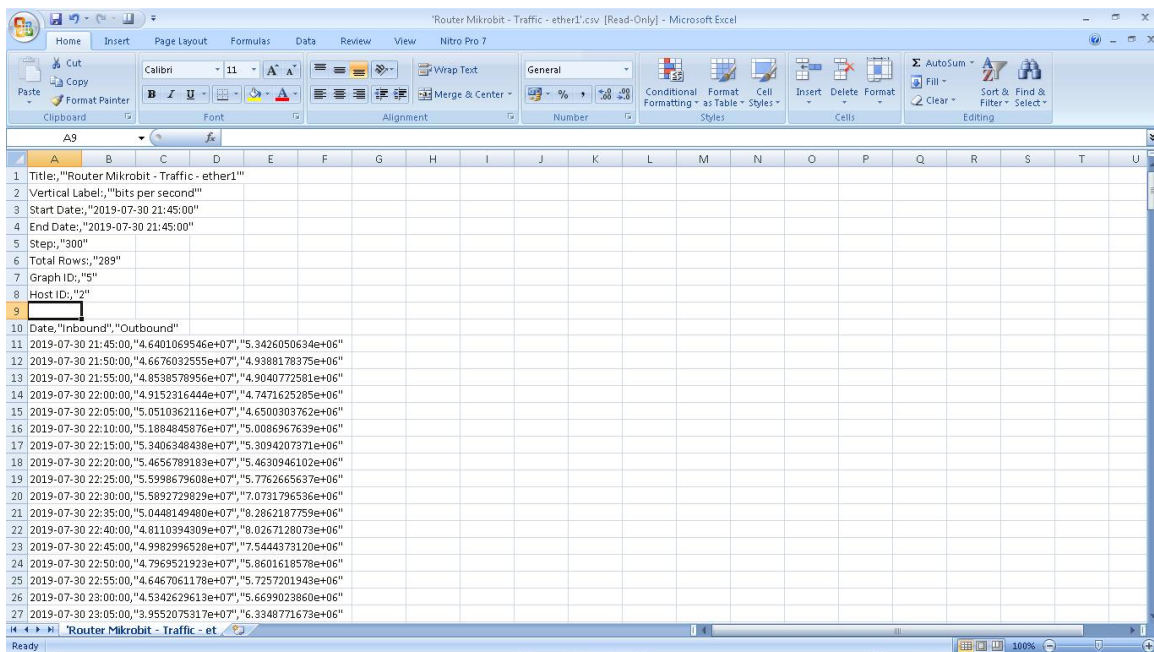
'Router Mikrobit - Traffic - ether1'.csv [Read-Only] - Microsoft Excel

Home Insert Page Layout Formulas Data Review View Nitro Pro 7

Cut
Copy
Paste
Format Painter
Clipboard
Calibri 11
B I U
Font
Wrap Text
Merge & Center
Alignment
General
% ,
Number
Conditional Formatting
Format as Table
Cell Styles
Styles
Insert Delete Format
Cells
AutoSum
Fill
Clear
Sort & Filter
Find & Select
Editing

A9 $f_x$

| | A | B | C | D | E | F | G | H | I | J | K | L | M | N | O | P | Q | R | S | T | U |
|---|---|---|---|---|---|---|---|---|---|---|---|---|---|---|---|---|---|---|---|---|---|
| 1 | Title:,"'Router Mikrobit - Traffic - ether1'" | | | | | | | | | | | | | | | | | | | | |
| 2 | Vertical Label:,"'bits per second'" | | | | | | | | | | | | | | | | | | | | |
| 3 | Start Date:,"2019-07-30 21:45:00" | | | | | | | | | | | | | | | | | | | | |
| 4 | End Date:,"2019-07-30 21:45:00" | | | | | | | | | | | | | | | | | | | | |
| 5 | Step:,"300" | | | | | | | | | | | | | | | | | | | | |
| 6 | Total Rows:,"289" | | | | | | | | | | | | | | | | | | | | |
| 7 | Graph ID:,"5" | | | | | | | | | | | | | | | | | | | | |
| 8 | Host ID:,"2" | | | | | | | | | | | | | | | | | | | | |
| 9 | | | | | | | | | | | | | | | | | | | | | |
| 10 | Date,"Inbound","Outbound" | | | | | | | | | | | | | | | | | | | | |
| 11 | 2019-07-30 21:45:00,"4.6401069546e+07","5.3426050634e+06" | | | | | | | | | | | | | | | | | | | | |
| 12 | 2019-07-30 21:50:00,"4.6676032555e+07","4.9388178375e+06" | | | | | | | | | | | | | | | | | | | | |
| 13 | 2019-07-30 21:55:00,"4.8538578956e+07","4.9040772581e+06" | | | | | | | | | | | | | | | | | | | | |
| 14 | 2019-07-30 22:00:00,"4.9152316444e+07","4.7471625285e+06" | | | | | | | | | | | | | | | | | | | | |
| 15 | 2019-07-30 22:05:00,"5.0510362116e+07","4.6500303762e+06" | | | | | | | | | | | | | | | | | | | | |
| 16 | 2019-07-30 22:10:00,"5.1884845876e+07","5.0086967639e+06" | | | | | | | | | | | | | | | | | | | | |
| 17 | 2019-07-30 22:15:00,"5.3406348438e+07","5.3094207371e+06" | | | | | | | | | | | | | | | | | | | | |
| 18 | 2019-07-30 22:20:00,"5.4656789183e+07","5.4630946102e+06" | | | | | | | | | | | | | | | | | | | | |
| 19 | 2019-07-30 22:25:00,"5.5998679608e+07","5.7762665637e+06" | | | | | | | | | | | | | | | | | | | | |
| 20 | 2019-07-30 22:30:00,"5.5892729829e+07","7.0731796536e+06" | | | | | | | | | | | | | | | | | | | | |
| 21 | 2019-07-30 22:35:00,"5.0448149480e+07","8.2862187759e+06" | | | | | | | | | | | | | | | | | | | | |
| 22 | 2019-07-30 22:40:00,"4.8110394309e+07","8.0267128073e+06" | | | | | | | | | | | | | | | | | | | | |
| 23 | 2019-07-30 22:45:00,"4.9982996528e+07","7.5444373120e+06" | | | | | | | | | | | | | | | | | | | | |
| 24 | 2019-07-30 22:50:00,"4.7969521923e+07","5.8601618578e+06" | | | | | | | | | | | | | | | | | | | | |
| 25 | 2019-07-30 22:55:00,"4.6467061178e+07","5.7257201943e+06" | | | | | | | | | | | | | | | | | | | | |
| 26 | 2019-07-30 23:00:00,"4.5342629613e+07","5.6699023860e+06" | | | | | | | | | | | | | | | | | | | | |
| 27 | 2019-07-30 23:05:00,"3.9552075317e+07","6.3348771673e+06" | | | | | | | | | | | | | | | | | | | | |

'Router Mikrobit - Traffic - et
Ready 100%